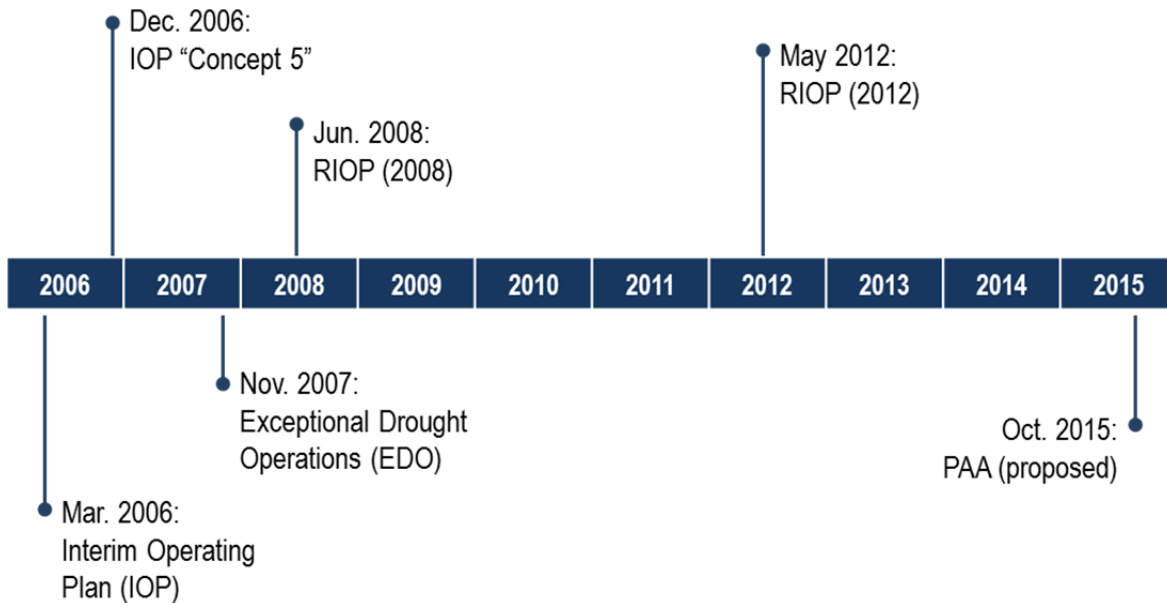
Dec. 2006:
IOP "Concept 5"

Jun. 2008:
RIOP (2008)

May 2012:
RIOP (2012)

2006 2007 2008 2009 2010 2011 2012 2013 2014 2015

Nov. 2007:
Exceptional Drought Operations (EDO)

Oct. 2015:
PAA (proposed)

Mar. 2006:
Interim Operating Plan (IOP)